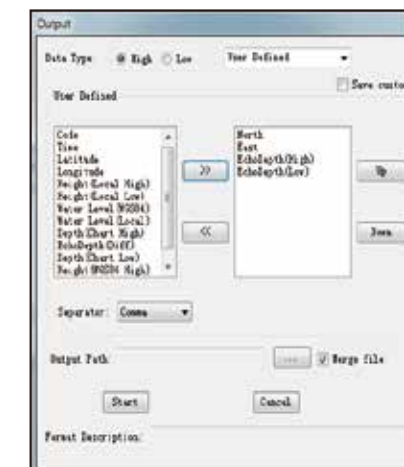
Output

Data Type ◉ High ○ Low User Defined

Save custo

User Defined

Code
Time
Latitude
Longitude
Height(Local High)
Height(Local Low)
Water Level(WGS84)
Water Level(Local)
Depth(Chart High)
EchoDepth(Diff)
Depth(Chart Low)
Height(WGS84 High)

>>

<<

North
East
EchoDepth(High)
EchoDepth(Low)

Up

Down

Separator: Comma

Output Path ... Merge file

Start

Cancel

Format Description: